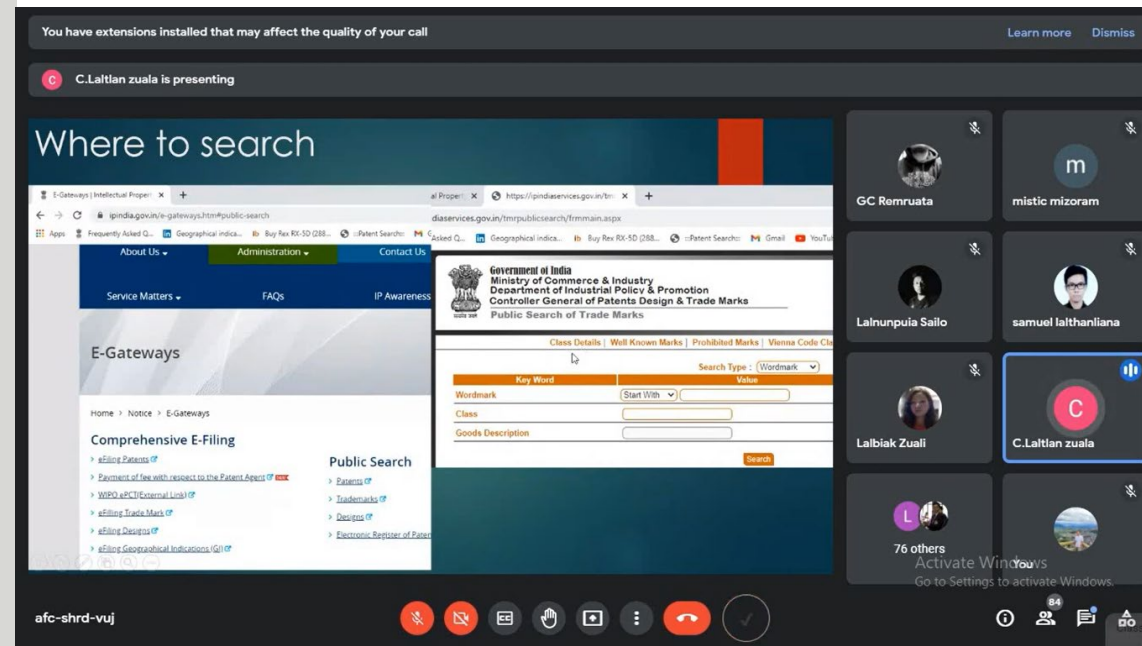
You have extensions installed that may affect the quality of your call

Learn more Dismiss

C C.Laltlan zuala is presenting

Where to search

E-Gateways | Intellectual Proper ×

ipindia.gov.in/e-gateways.htm#public-search

Apps Frequently Asked Q... Geographical indica... Buy Rex RX-5D (288... ::Patent Search::

About Us Administration Contact Us

Service Matters FAQs IP Awareness

E-Gateways

Home > Notice > E-Gateways

Comprehensive E-Filing

> eFiling Patents

> Payment of fee with respect to the Patent Agent

> WIPO ePCT(External Link)

> eFiling Trade Mark

> eFiling Designs

> eFiling Geographical Indications (GI)

Public Search

> Patents

> Trademarks

> Designs

> Electronic Register of Pater

al Propert × https://ipindiaservices.gov.in/tm ×

diaservices.gov.in/tmrpublicsearch/frmmain.aspx

Asked Q... Geographical indica... Buy Rex RX-5D (288... ::Patent Search:: Gmail YouTu

Government of India
Ministry of Commerce & Industry
Department of Industrial Policy & Promotion
Controller General of Patents Design & Trade Marks
Public Search of Trade Marks

Class Details | Well Known Marks | Prohibited Marks | Vienna Code Cla

Search Type : Wordmark

| Key Word | Value |
|---|---|
| Wordmark | Start With |
| Class | |
| Goods Description | |

Search

GC Remruata

m

mistic mizoram

Lalnunpuia Sailo

samuel lalthanliana

Lalbiak Zuali

C

C.Laltlan zuala

L

76 others

You

Activate Windows
Go to Settings to activate Windows.

afc-shrd-vuj

84